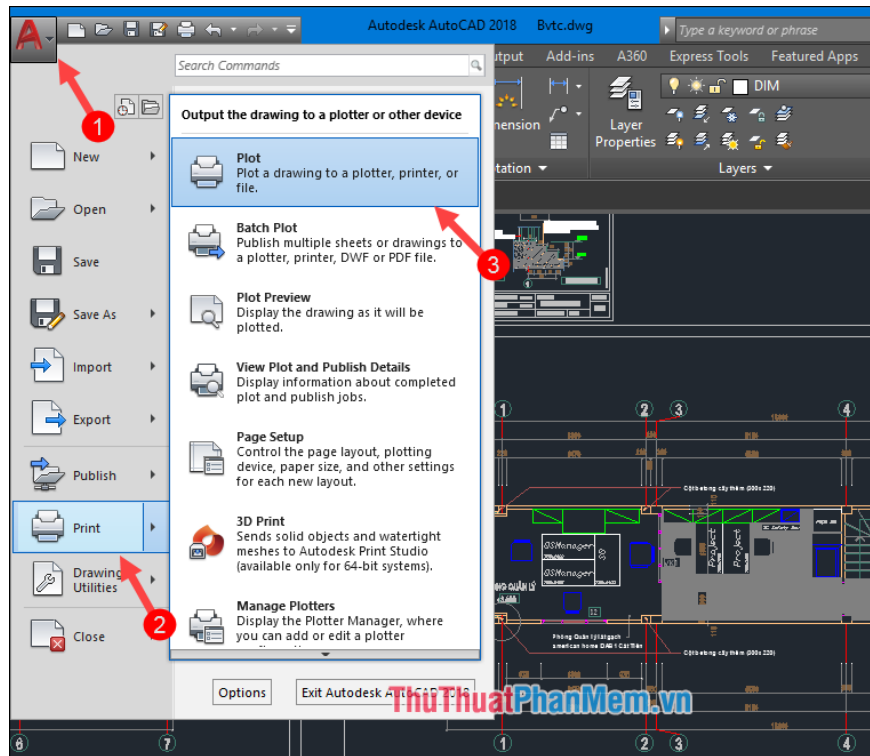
Autodesk AutoCAD 2018 Bvtc.dwg

Type a keyword or phrase

Search Commands

utput Add-ins A360 Express Tools Featured Apps

DIM

Layer Properties

Layers

nension

tation

Output the drawing to a plotter or other device

Plot
Plot a drawing to a plotter, printer, or file.

Batch Plot
Publish multiple sheets or drawings to a plotter, printer, DWF or PDF file.

Plot Preview
Display the drawing as it will be plotted.

View Plot and Publish Details
Display information about completed plot and publish jobs.

Page Setup
Control the page layout, plotting device, paper size, and other settings for each new layout.

3D Print
Sends solid objects and watertight meshes to Autodesk Print Studio (available only for 64-bit systems).

Manage Plotters
Display the Plotter Manager, where you can add or edit a plotter

New

Open

Save

Save As

Import

Export

Publish

Print

Drawing Utilities

Close

Options

Exit Autodesk AutoCAD 2018

1

2

3

ThuThuatPhanMem.vn